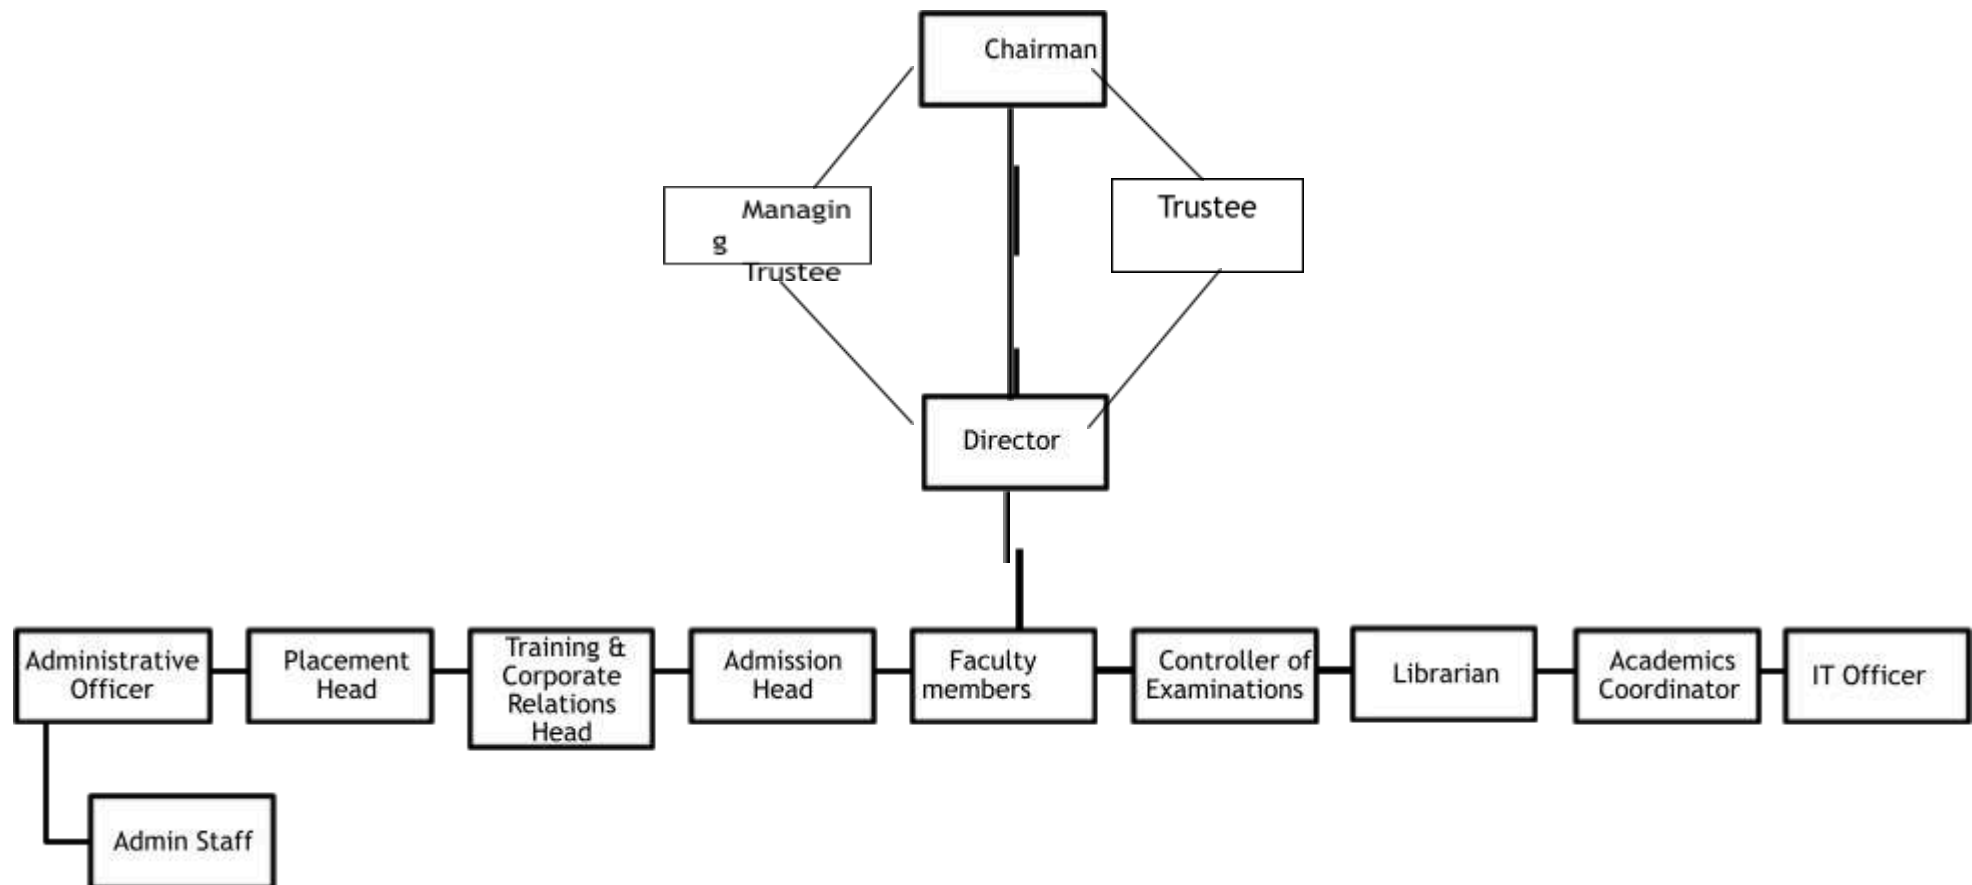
Chairman

Managin g Trustee

Trustee

Director

Administrative Officer

Placement Head

Training & Corporate Relations Head

Admission Head

Faculty members

Controller of Examinations

Librarian

Academics Coordinator

IT Officer

Admin Staff